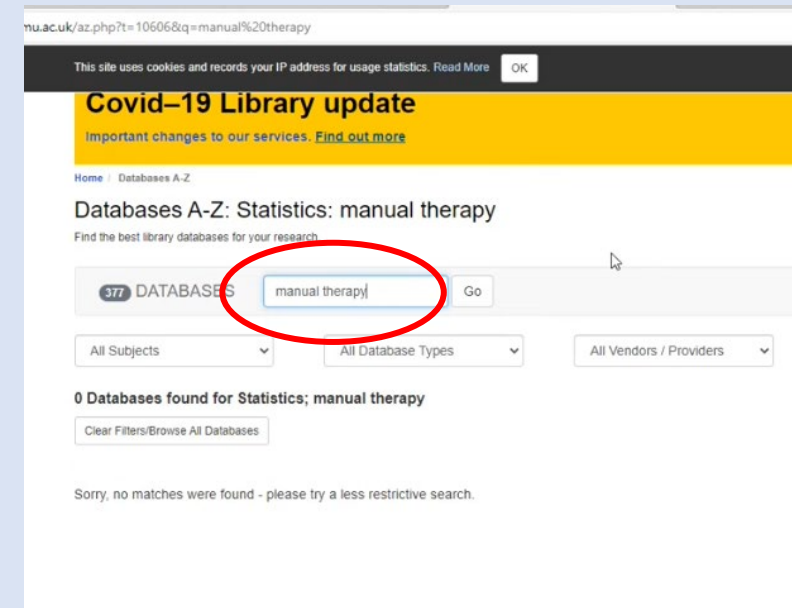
mu.ac.uk/az.php?t=10606&q=manual%20therapy

This site uses cookies and records your IP address for usage statistics. Read More OK

Covid–19 Library update

Important changes to our services. Find out more

Home / Databases A-Z

Databases A-Z: Statistics: manual therapy

Find the best library databases for your research.

377 DATABASES manual therapy Go

All Subjects

All Database Types

All Vendors / Providers

0 Databases found for Statistics; manual therapy

Clear Filters/Browse All Databases

Sorry, no matches were found - please try a less restrictive search.